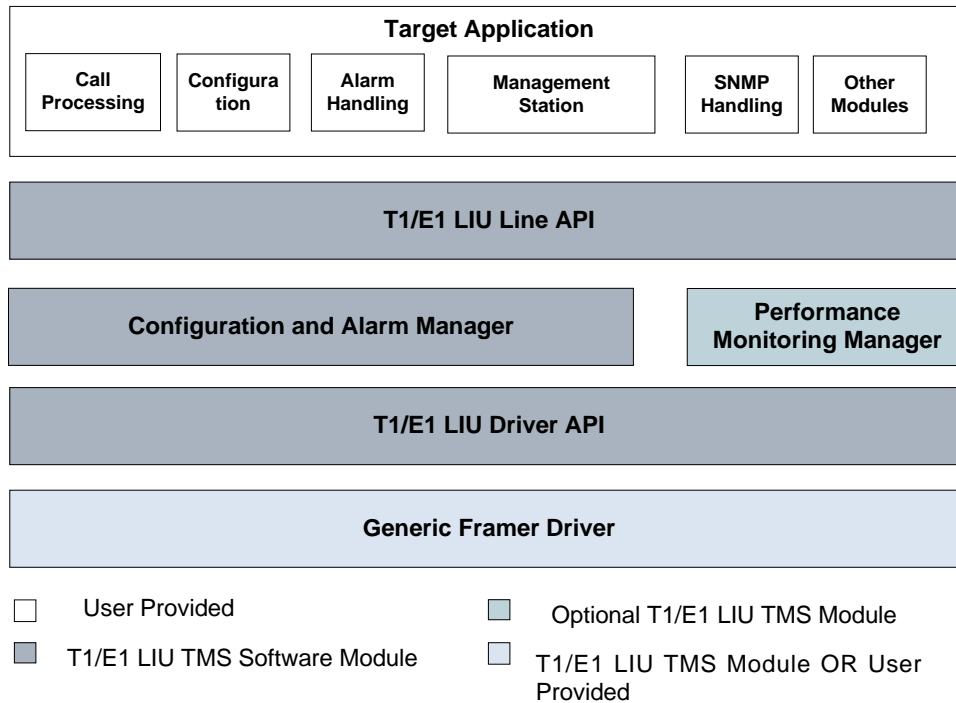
Target Application

Call Processing

Configura tion

Alarm Handling

Management Station

SNMP Handling

Other Modules

T1/E1 LIU Line API

Configuration and Alarm Manager

Performance Monitoring Manager

T1/E1 LIU Driver API

Generic Framer Driver

User Provided

Optional T1/E1 LIU TMS Module

T1/E1 LIU TMS Software Module

T1/E1 LIU TMS Module OR User Provided